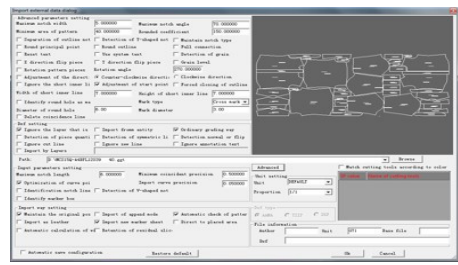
Import external data dialog

Advanced parameters setting
Maximum notch width 5.000000
Maximum notch angle 70.000000
Minimum area of pattern 90.000000
Rounded coefficient 150.000000
Separation of outline not
Detection of V-shaped not
Maximum notch type
Round principal point
Round outline
Full connection
Reset text
Use system text
Detection of grain
X direction flip piece
Y direction flip piece
Grain level
Rotation pattern pieces
Rotation angle 270.000000
Adjustment of the direct
Counter-clockwise directi
Clockwise direction
Ignore the short inner li
Adjustment of start point
Forced closing of outline
Width of short inner line 7.000000
Height of short inner line 7.000000
Identify round hole as ma
Mark type Cross mark
Diameter of round hole 5.00
Mark diameter 5.00
Delete coincidence line

Dxf setting
Ignore the layer that is
Import frame entity
Ordinary grading xxy
Detection of piece geomtr
Detection of symmetric li
Detection normal of flip
Ignore cut line
Ignore sew line
Ignore annotation text
Import by layers

Path D:\MEIZ\ng-ase\PL1.0\0 60.ggt
Browse

Input parameters setting
Maximum notch length 5.000000
Minimum coincident precision 0.500000
Optimization of curve poi
Import curve precision 0.050000
Identification notch line
Detection of V-shaped not
Identify marker box

Advanced
Match setting tools according to color

Unit setting
Unit DEFAULT
Proportion 1/1

Import exp setting
Maintain the original pos
Import of append mode
Automatic check of patter
Import as toolbar
Import new marker sheet
Direct to placed area
Automatic calculation of ed
Detection of residual slic

Out type
MAXL
PLT
DXF

File information
Author
Unit CFI
Name file
Ref

Automatic save configuration
Restore default
Ok
Cancel